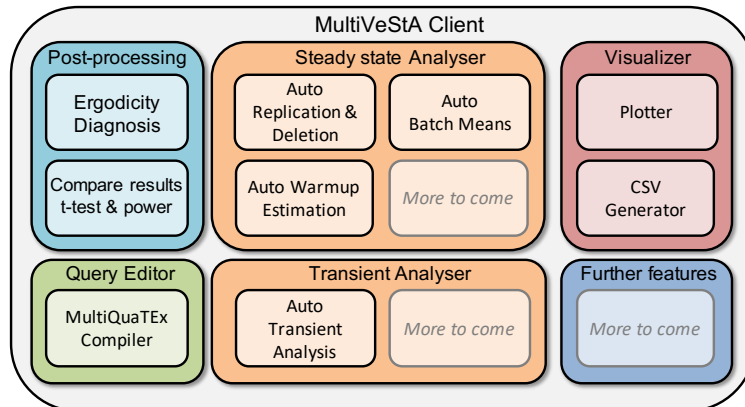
MultiVeStA Client

Post-processing

Ergodicity Diagnosis

Compare results t-test & power

Steady state Analyser

Auto Replication & Deletion

Auto Batch Means

Auto Warmup Estimation

More to come

Visualizer

Plotter

CSV Generator

Query Editor

MultiQuaTEx Compiler

Transient Analyser

Auto Transient Analysis

More to come

Further features

More to come